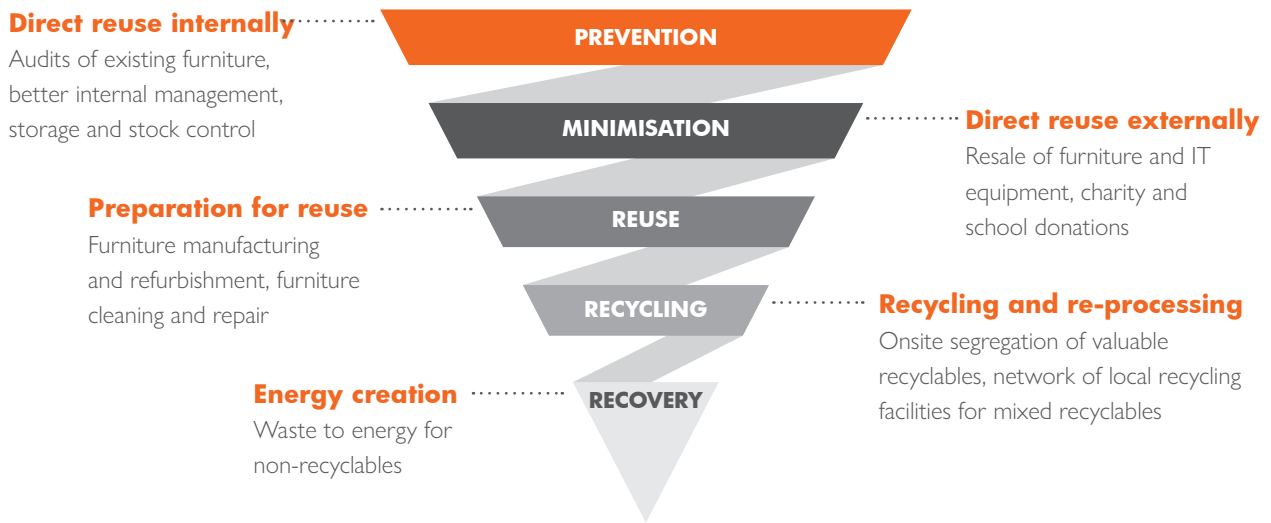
Direct reuse internally
Audits of existing furniture, better internal management, storage and stock control

PREVENTION

MINIMISATION

Direct reuse externally
Resale of furniture and IT equipment, charity and school donations

Preparation for reuse
Furniture manufacturing and refurbishment, furniture cleaning and repair

REUSE

RECYCLING

Recycling and re-processing
Onsite segregation of valuable recyclables, network of local recycling facilities for mixed recyclables

Energy creation
Waste to energy for non-recyclables

RECOVERY